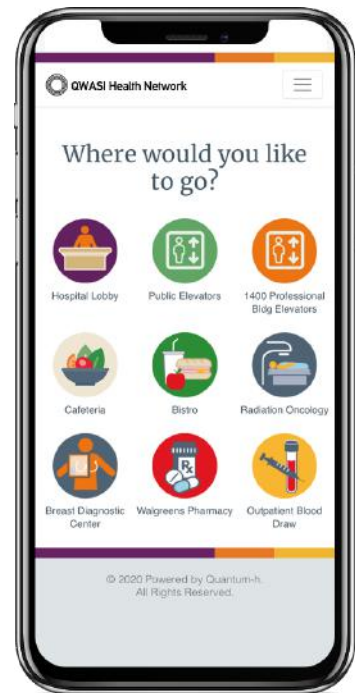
QWASI Health Network

Where would you like to go?

Hospital Lobby

Public Elevators

1400 Professional Bldg Elevators

Cafeteria

Bistro

Radiation Oncology

Breast Diagnostic Center

Walgreens Pharmacy

Outpatient Blood Draw

© 2020 Powered by Quantum-h.
All Rights Reserved.